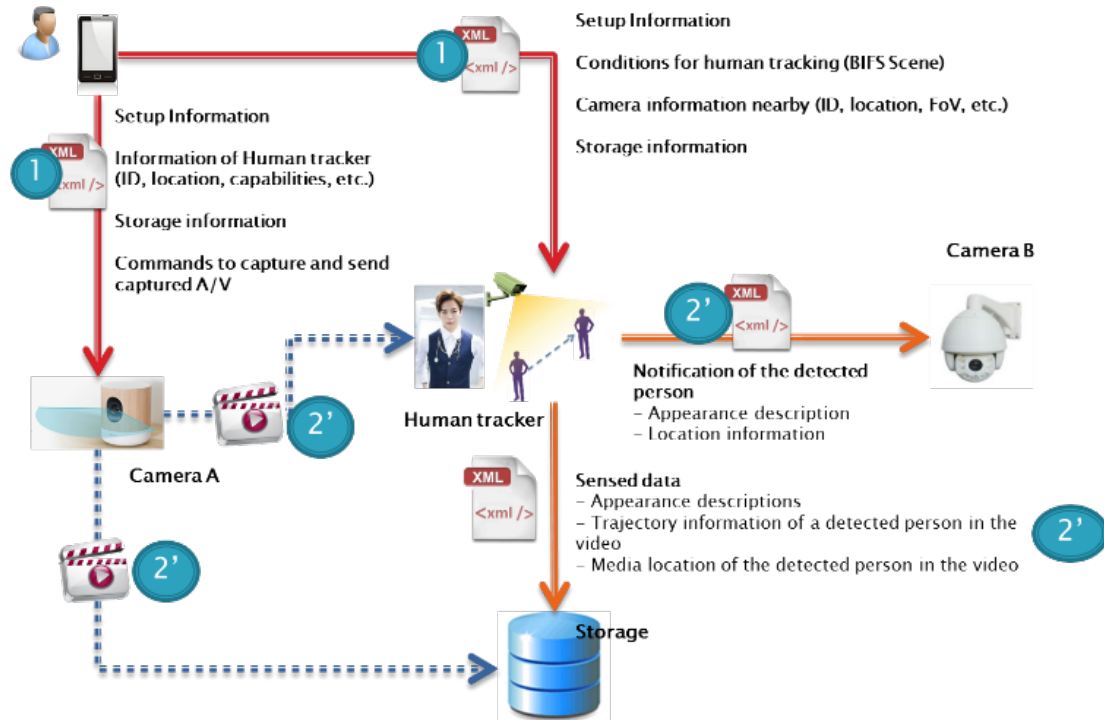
XML
<xml />
1

Setup Information

Conditions for human tracking (BIFS Scene)

Camera information nearby (ID, location, FoV, etc.)

Storage information

XML
<xml />
1

Setup Information

Information of Human tracker (ID, location, capabilities, etc.)

Storage information

Commands to capture and send captured A/V

Camera B

XML
<xml />
2'

Notification of the detected person
– Appearance description
– Location information

Human tracker

2'

Camera A

XML
<xml />

Sensed data
– Appearance descriptions
– Trajectory information of a detected person in the video
– Media location of the detected person in the video

2'

2'

Storage